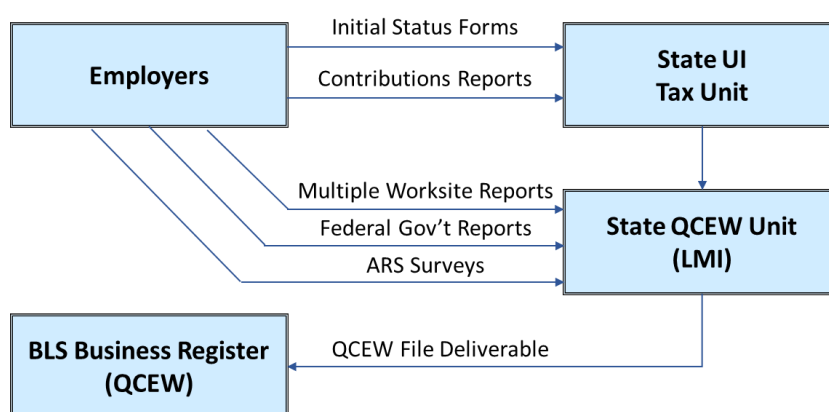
Employers

Initial Status Forms

Contributions Reports

State UI Tax Unit

Multiple Worksite Reports

Federal Gov’t Reports

ARS Surveys

State QCEW Unit (LMI)

QCEW File Deliverable

BLS Business Register (QCEW)